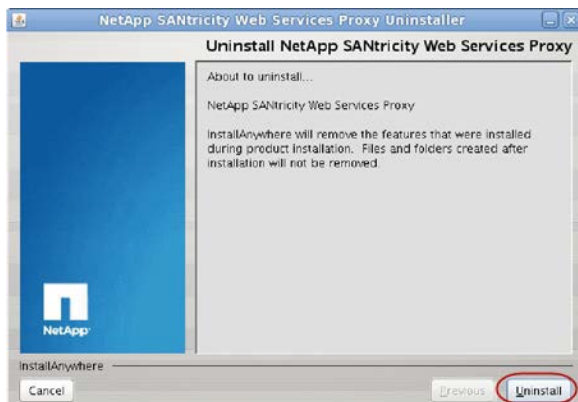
NetApp SANtricity Web Services Proxy Uninstaller

Uninstall NetApp SANtricity Web Services Proxy

About to uninstall...

NetApp SANtricity Web Services Proxy

InstallAnywhere will remove the features that were installed during product installation. Files and folders created after installation will not be removed.

NetApp

InstallAnywhere

Cancel

Previous

Uninstall